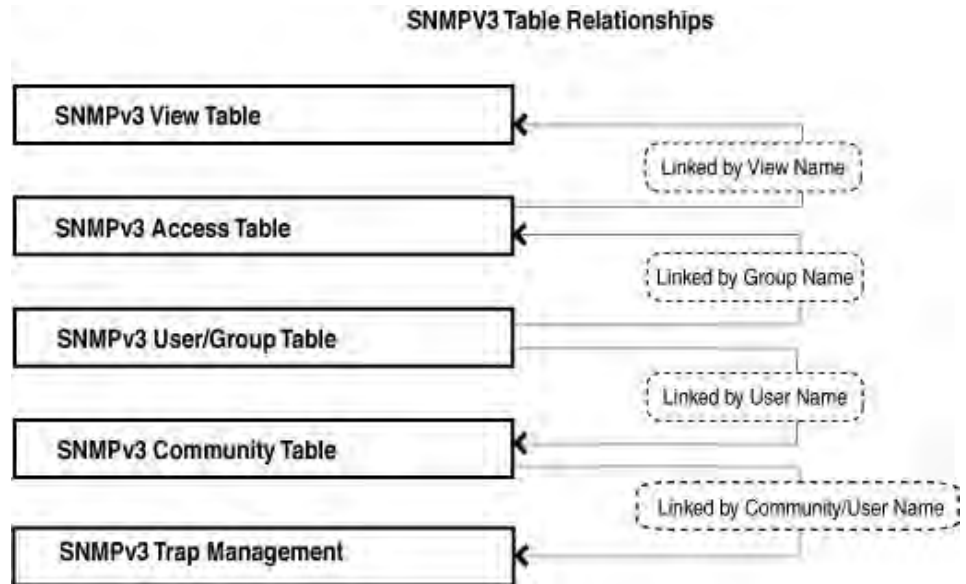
SNMPV3 Table Relationships

SNMPv3 View Table

Linked by View Name

SNMPv3 Access Table

Linked by Group Name

SNMPv3 User/Group Table

Linked by User Name

SNMPv3 Community Table

Linked by Community/User Name

SNMPv3 Trap Management